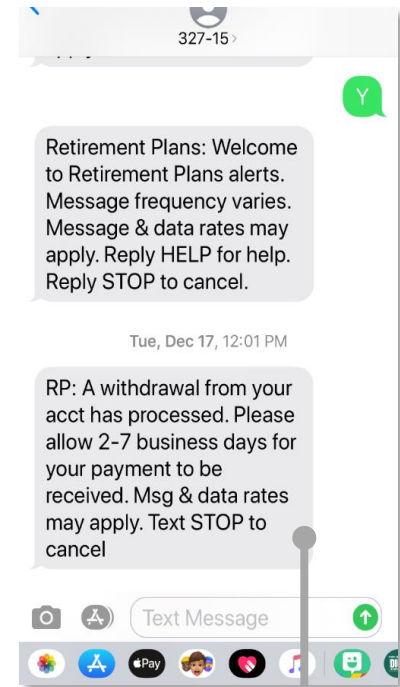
327-15 >

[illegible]

Y

Retirement Plans: Welcome to Retirement Plans alerts. Message frequency varies. Message & data rates may apply. Reply HELP for help. Reply STOP to cancel.

Tue, Dec 17, 12:01 PM

RP: A withdrawal from your acct has processed. Please allow 2-7 business days for your payment to be received. Msg & data rates may apply. Text STOP to cancel

Text Message

Pay